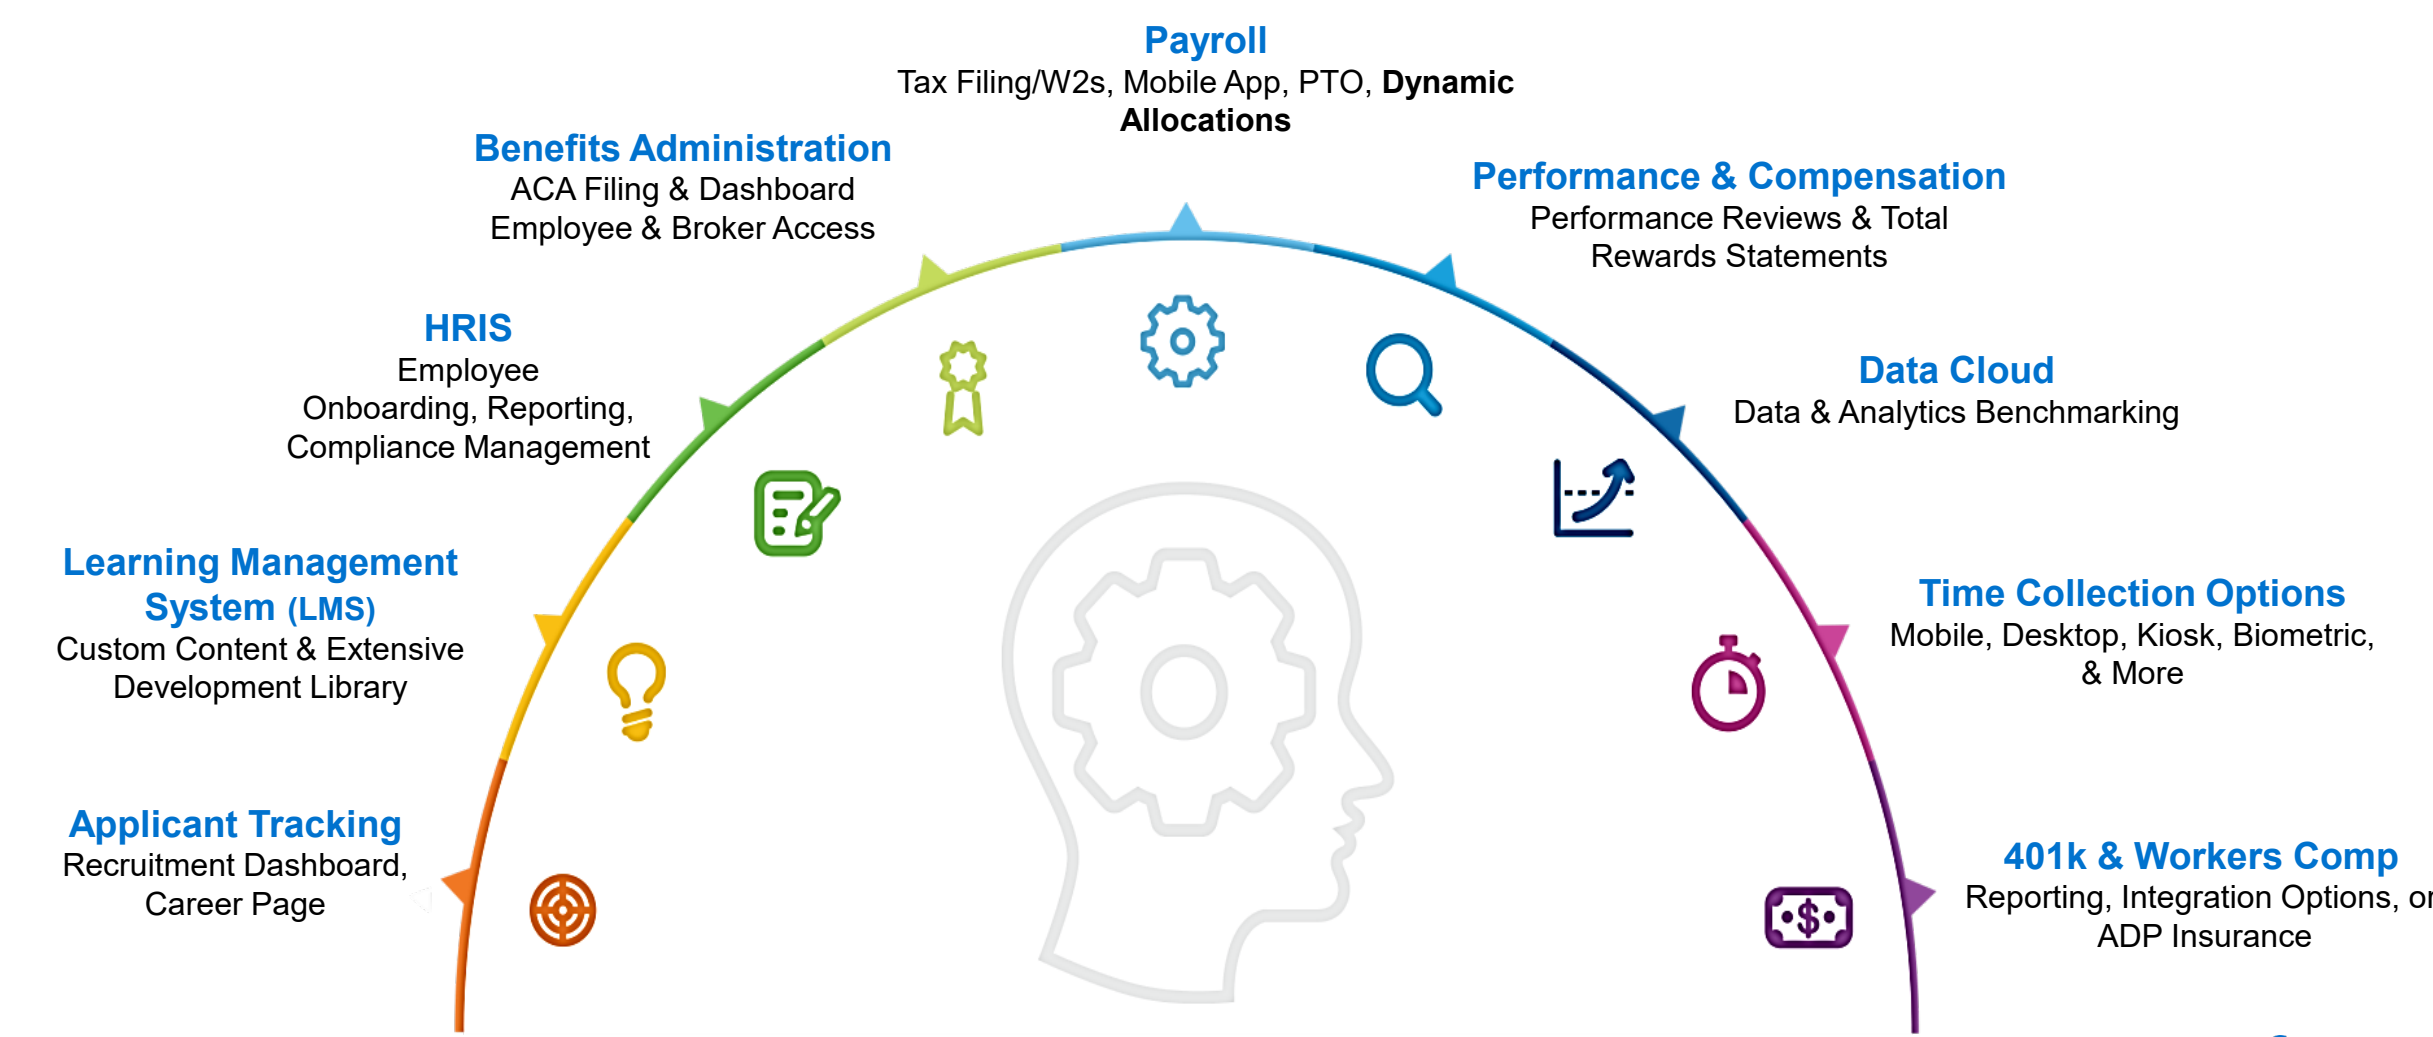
Payroll
Tax Filing/W2s, Mobile App, PTO, **Dynamic Allocations**

Benefits Administration
ACA Filing & Dashboard
Employee & Broker Access

Performance & Compensation
Performance Reviews & Total Rewards Statements

HRIS
Employee Onboarding, Reporting, Compliance Management

Data Cloud
Data & Analytics Benchmarking

Learning Management System (LMS)
Custom Content & Extensive Development Library

Time Collection Options
Mobile, Desktop, Kiosk, Biometric, & More

Applicant Tracking
Recruitment Dashboard, Career Page

401k & Workers Comp
Reporting, Integration Options, o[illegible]
ADP Insurance